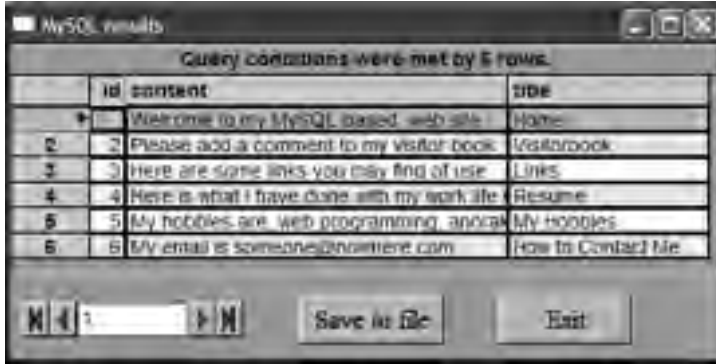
MySQL results

Query conditions were met by 6 rows.

| | id | content | title |
|---|---|---|---|
| ▸ | | Welcome to my MySQL based web site | Home |
| 2 | 2 | Please add a comment to my visitor book | Visitorbook |
| 3 | 3 | Here are some links you may find of use | Links |
| 4 | 4 | Here is what I have done with my work life | Resume |
| 5 | 5 | My hobbies are, web programming, andcar | My Hobbies |
| 6 | 6 | My email is someone@nowhere.com | How to Contact Me |

1

Save to file

Exit